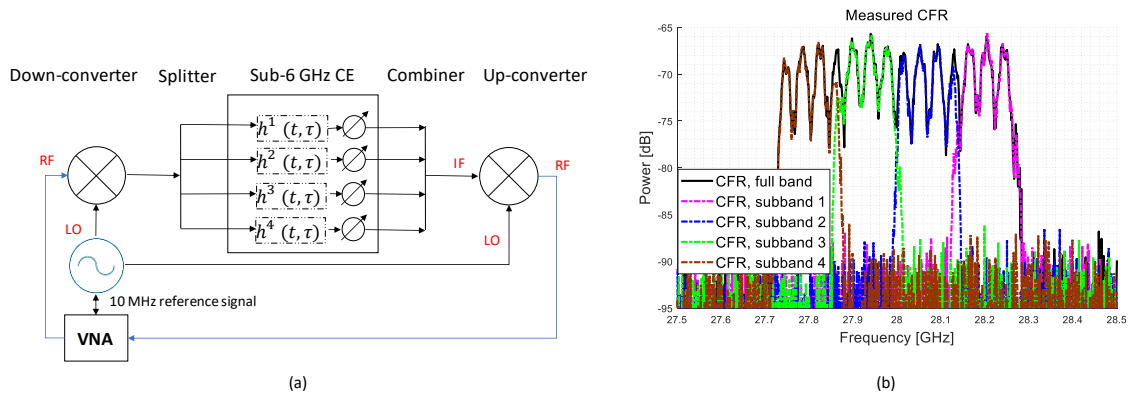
Down-converter Splitter Sub-6 GHz CE Combiner Up-converter

$h^1(t,\tau)$
$h^2(t,\tau)$
$h^3(t,\tau)$
$h^4(t,\tau)$

RF
IF
RF
LO
LO
10 MHz reference signal
VNA

(a)

Measured CFR

-65
-70
-75
-80
-85
-90
-95

Power [dB]

CFR, full band
CFR, subband 1
CFR, subband 2
CFR, subband 3
CFR, subband 4

27.5 27.6 27.7 27.8 27.9 28 28.1 28.2 28.3 28.4 28.5

Frequency [GHz]

(b)